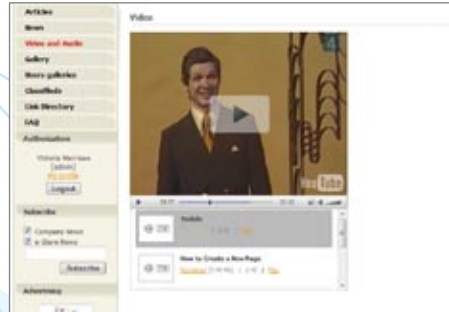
Articles
News
Video and Audio
Gallery
Users galleries
Classifieds
Link Directory
FAQ
Authorization
Victoria Morrison
[admin]
My profile
Logout
Subscribe
Company news
e-Store News
Subscribe
Advertising
Video
YouTube
Youtube
How to Create a New Page
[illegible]